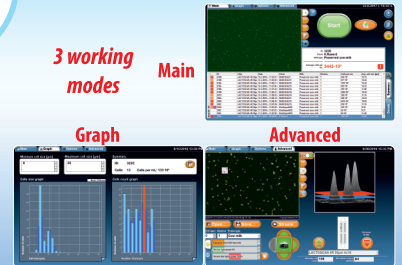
3 working modes

Main

Start

Graph

Advanced

Minimum cell size [µm]

Maximum cell size [µm]

Summary

Cells

Cells per ml

Cell size graph

Cells count graph

Open

Save

Stop

Main

Graph

Advanced